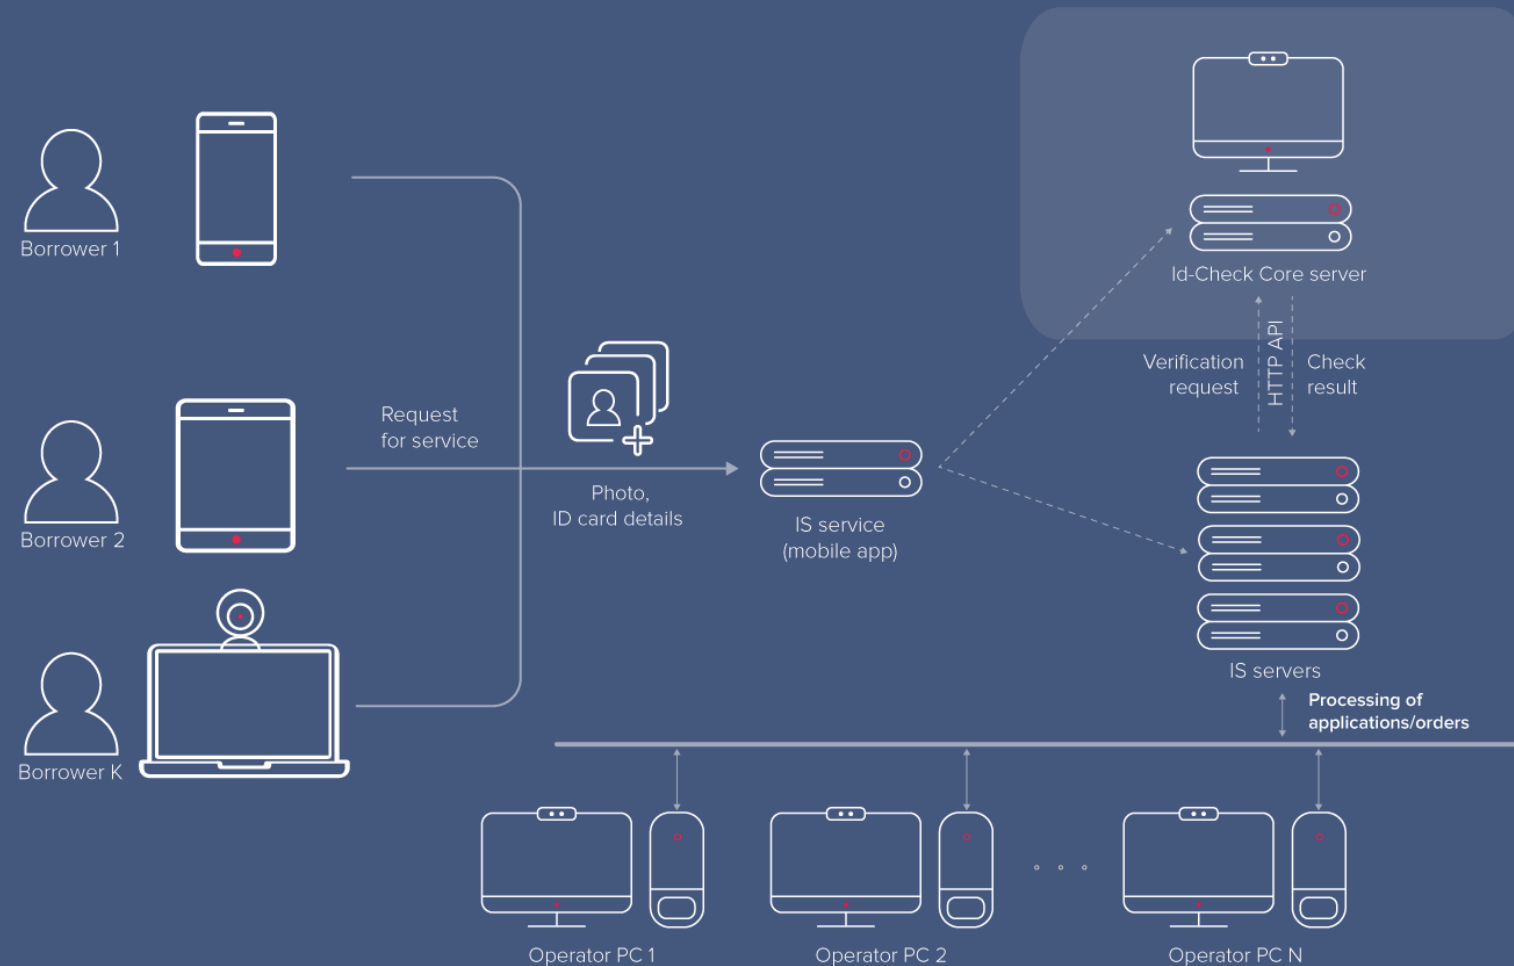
Borrower 1

Borrower 2

Borrower K

Request for service

Photo, ID card details

IS service (mobile app)

Id-Check Core server

Verification request

HTTP API

Check result

IS servers

Processing of applications/orders

Operator PC 1

Operator PC 2

Operator PC N